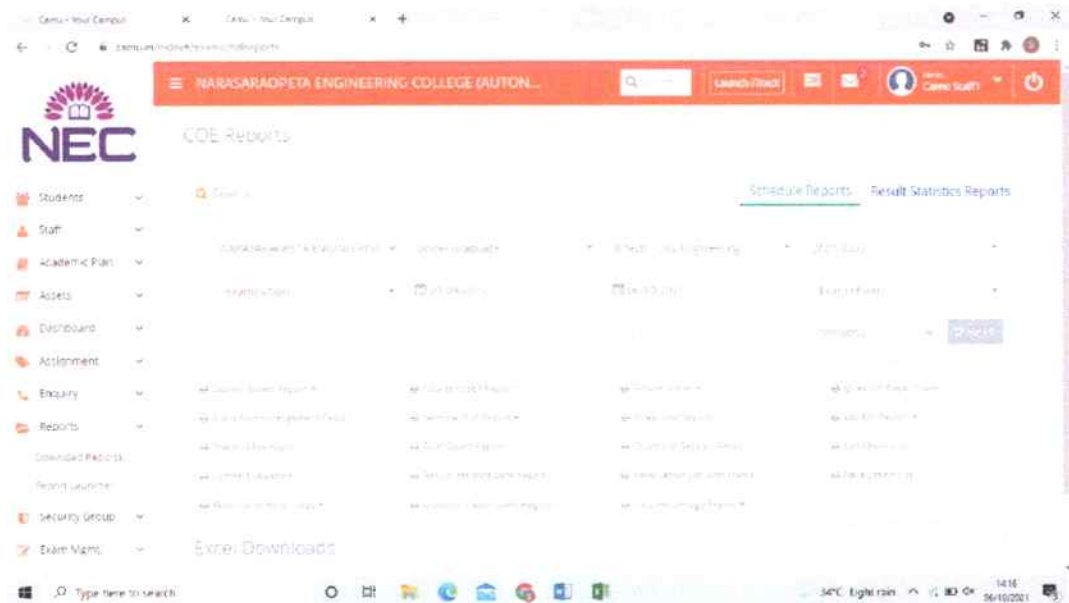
Camu - Your Campus × Camu - Your Campus × +

NEC

≡ NARASARAOPETA ENGINEERING COLLEGE (AUTON...

Launch/Track

Camu Staff

COE Reports

Students

Staff

Academic Plan

Assets

Dashboard

Assignment

Enquiry

Reports

Download Reports

Report Launcher

Security Group

Exam Mgmt

Q Search

Schedule Reports Result Statistics Reports

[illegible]

Excel Downloads

Type here to search

34°C Light rain

14:16
06/10/2021